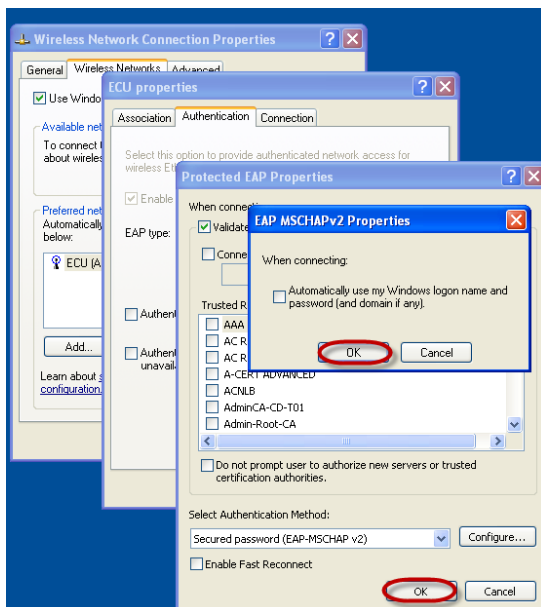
Wireless Network Connection Properties ? X

General | Wireless Networks | Advanced

Use Windo

Available net

To connect about wireles

Preferred net

Automatically below:

ECU (A

Add...

Learn about configuration

ECU properties ? X

Association | Authentication | Connection

Select this option to provide authenticated network access for wireless Et

Enable

EAP type:

Authen

Authen unavail

Protected EAP Properties ? X

When connecti

Validate

Conne

Trusted R

AAA

AC R

AC R

A-CERT ADVANCED

ACNLB

AdminCA-CD-T01

Admin-Root-CA

Do not prompt user to authorize new servers or trusted certification authorities.

Select Authentication Method:

Secured password (EAP-MSCHAP v2)

Configure...

Enable Fast Reconnect

OK

Cancel

EAP MSCHAPv2 Properties X

When connecting:

Automatically use my Windows logon name and password (and domain if any).

OK

Cancel